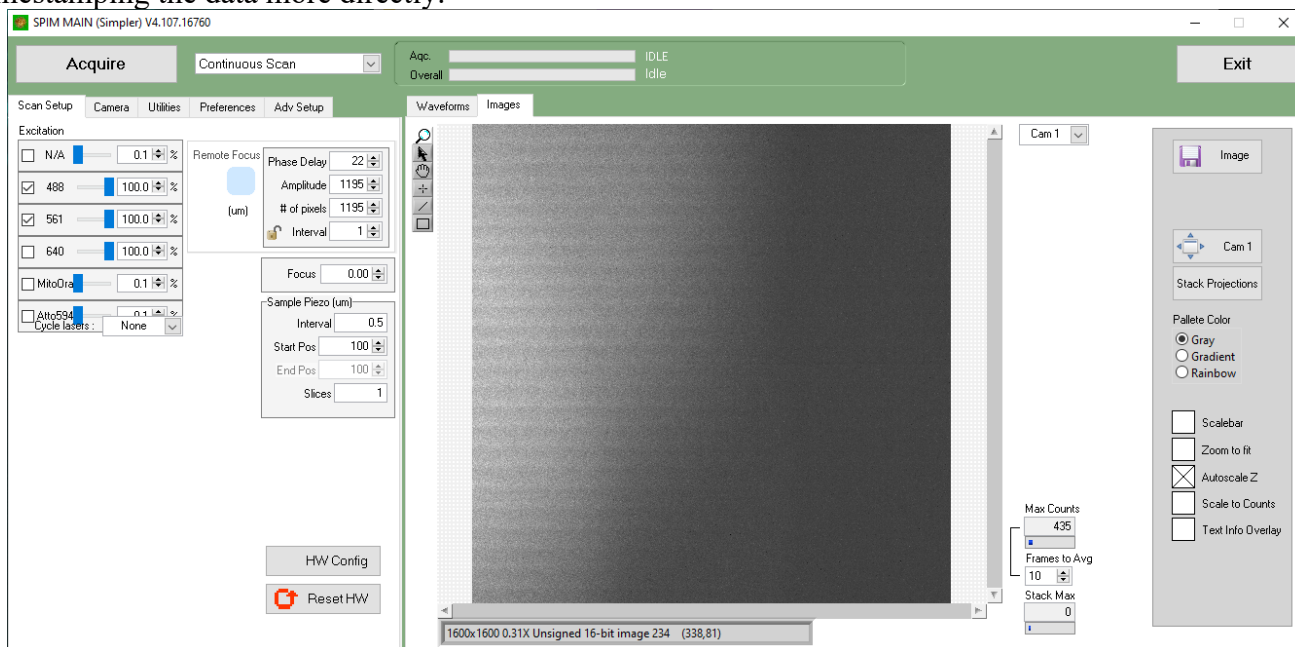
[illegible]estamping the data more directly.

SPIM MAIN (Simpler) V4.107.16760

Acquire

Continuous Scan

Aqc. IDLE
Overall Idle

Exit

Scan Setup | Camera | Utilities | Preferences | Adv Setup

Excitation

N/A 0.1 %
488 100.0 %
561 100.0 %
640 100.0 %
MitoOra 0.1 %
Atto594 0.1 %
Cycle lasers : None

Remote Focus
(um)

Phase Delay 22
Amplitude 1195
# of pixels 1195
Interval 1

Focus 0.00

Sample Piezo (um)
Interval 0.5
Start Pos 100
End Pos 100
Slices 1

HW Config

Reset HW

Waveforms | Images

1600x1600 0.31X Unsigned 16-bit image 234 (338,81)

Cam 1

Max Counts
435

Frames to Avg
10

Stack Max
0

Image

Cam 1

Stack Projections

Pallete Color
Gray
Gradient
Rainbow

Scalebar
Zoom to fit
Autoscale Z
Scale to Counts
Text Info Overlay